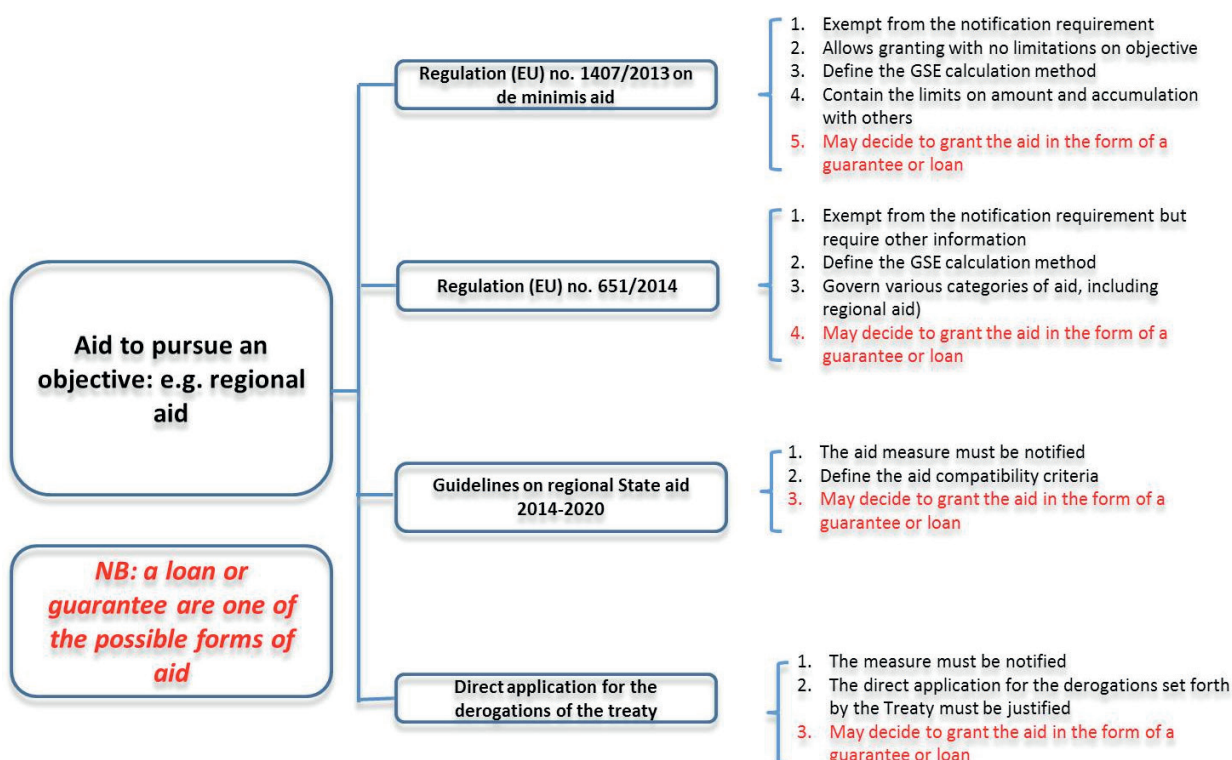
Aid to pursue an objective: e.g. regional aid

NB: a loan or guarantee are one of the possible forms of aid

Regulation (EU) no. 1407/2013 on de minimis aid

1. Exempt from the notification requirement
2. Allows granting with no limitations on objective
3. Define the GSE calculation method
4. Contain the limits on amount and accumulation with others
5. May decide to grant the aid in the form of a guarantee or loan

Regulation (EU) no. 651/2014

1. Exempt from the notification requirement but require other information
2. Define the GSE calculation method
3. Govern various categories of aid, including regional aid)
4. May decide to grant the aid in the form of a guarantee or loan

Guidelines on regional State aid 2014-2020

1. The aid measure must be notified
2. Define the aid compatibility criteria
3. May decide to grant the aid in the form of a guarantee or loan

Direct application for the derogations of the treaty

1. The measure must be notified
2. The direct application for the derogations set forth by the Treaty must be justified
3. May decide to grant the aid in the form of a guarantee or loan